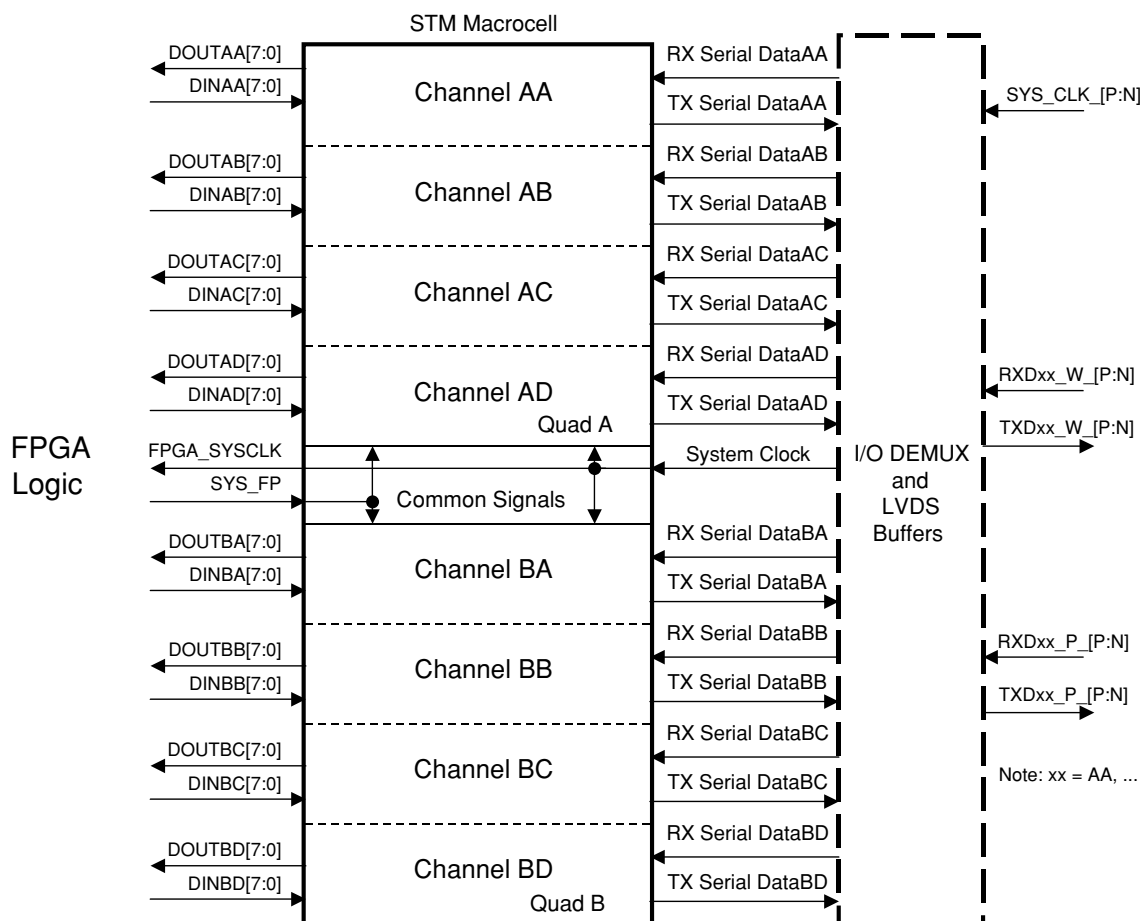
STM Macrocell

FPGA Logic

DOUTAA[7:0]
DINAA[7:0]
Channel AA
RX Serial DataAA
TX Serial DataAA

DOUTAB[7:0]
DINAB[7:0]
Channel AB
RX Serial DataAB
TX Serial DataAB

DOUTAC[7:0]
DINAC[7:0]
Channel AC
RX Serial DataAC
TX Serial DataAC

DOUTAD[7:0]
DINAD[7:0]
Channel AD
RX Serial DataAD
TX Serial DataAD
Quad A

FPGA_SYSCLK
SYS_FP
Common Signals
System Clock

DOUTBA[7:0]
DINBA[7:0]
Channel BA
RX Serial DataBA
TX Serial DataBA

DOUTBB[7:0]
DINBB[7:0]
Channel BB
RX Serial DataBB
TX Serial DataBB

DOUTBC[7:0]
DINBC[7:0]
Channel BC
RX Serial DataBC
TX Serial DataBC

DOUTBD[7:0]
DINBD[7:0]
Channel BD
RX Serial DataBD
TX Serial DataBD
Quad B

I/O DEMUX and LVDS Buffers

SYS_CLK_[P:N]
RXDxx_W_[P:N]
TXDxx_W_[P:N]
RXDxx_P_[P:N]
TXDxx_P_[P:N]
Note: xx = AA, ...